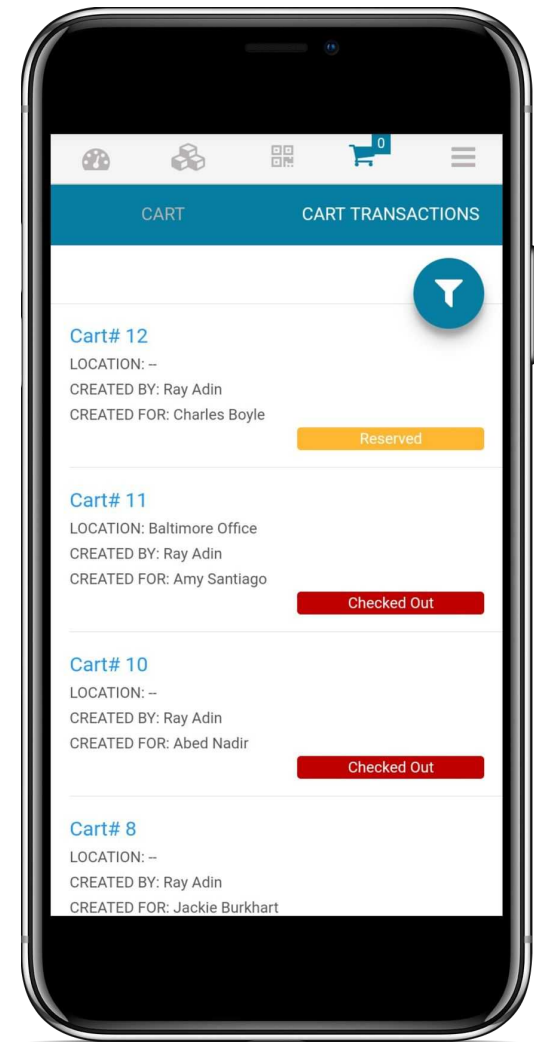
0

CART CART TRANSACTIONS

Cart# 12
LOCATION: --
CREATED BY: Ray Adin
CREATED FOR: Charles Boyle
Reserved

Cart# 11
LOCATION: Baltimore Office
CREATED BY: Ray Adin
CREATED FOR: Amy Santiago
Checked Out

Cart# 10
LOCATION: --
CREATED BY: Ray Adin
CREATED FOR: Abed Nadir
Checked Out

Cart# 8
LOCATION: --
CREATED BY: Ray Adin
CREATED FOR: Jackie Burkhart